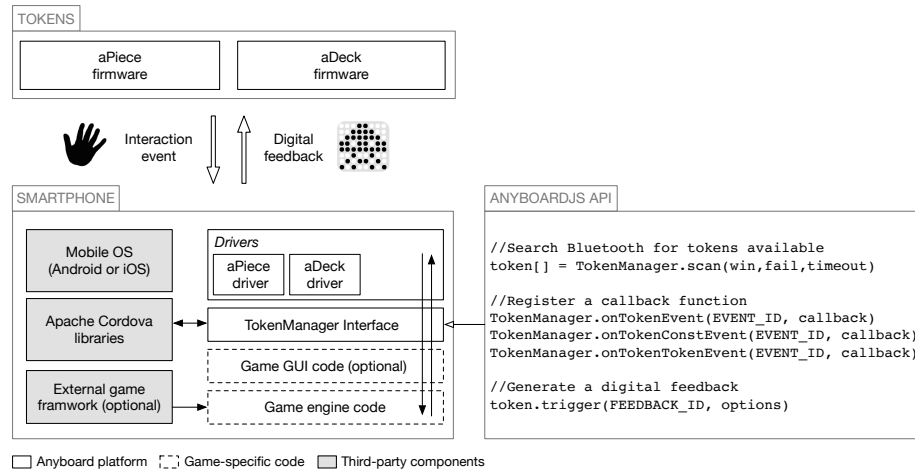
TOKENS

aPiece firmware

aDeck firmware

Interaction event

Digital feedback

SMARTPHONE

Mobile OS (Android or iOS)

Drivers

aPiece driver

aDeck driver

Apache Cordova libraries

TokenManager Interface

Game GUI code (optional)

External game framwork (optional)

Game engine code

ANYBOARDJS API

//Search Bluetooth for tokens available
token[] = TokenManager.scan(win,fail,timeout)

//Register a callback function
TokenManager.onTokenEvent(EVENT_ID, callback)
TokenManager.onTokenConstEvent(EVENT_ID, callback)
TokenManager.onTokenTokenEvent(EVENT_ID, callback)

//Generate a digital feedback
token.trigger(FEEDBACK_ID, options)

Anyboard platform Game-specific code Third-party components